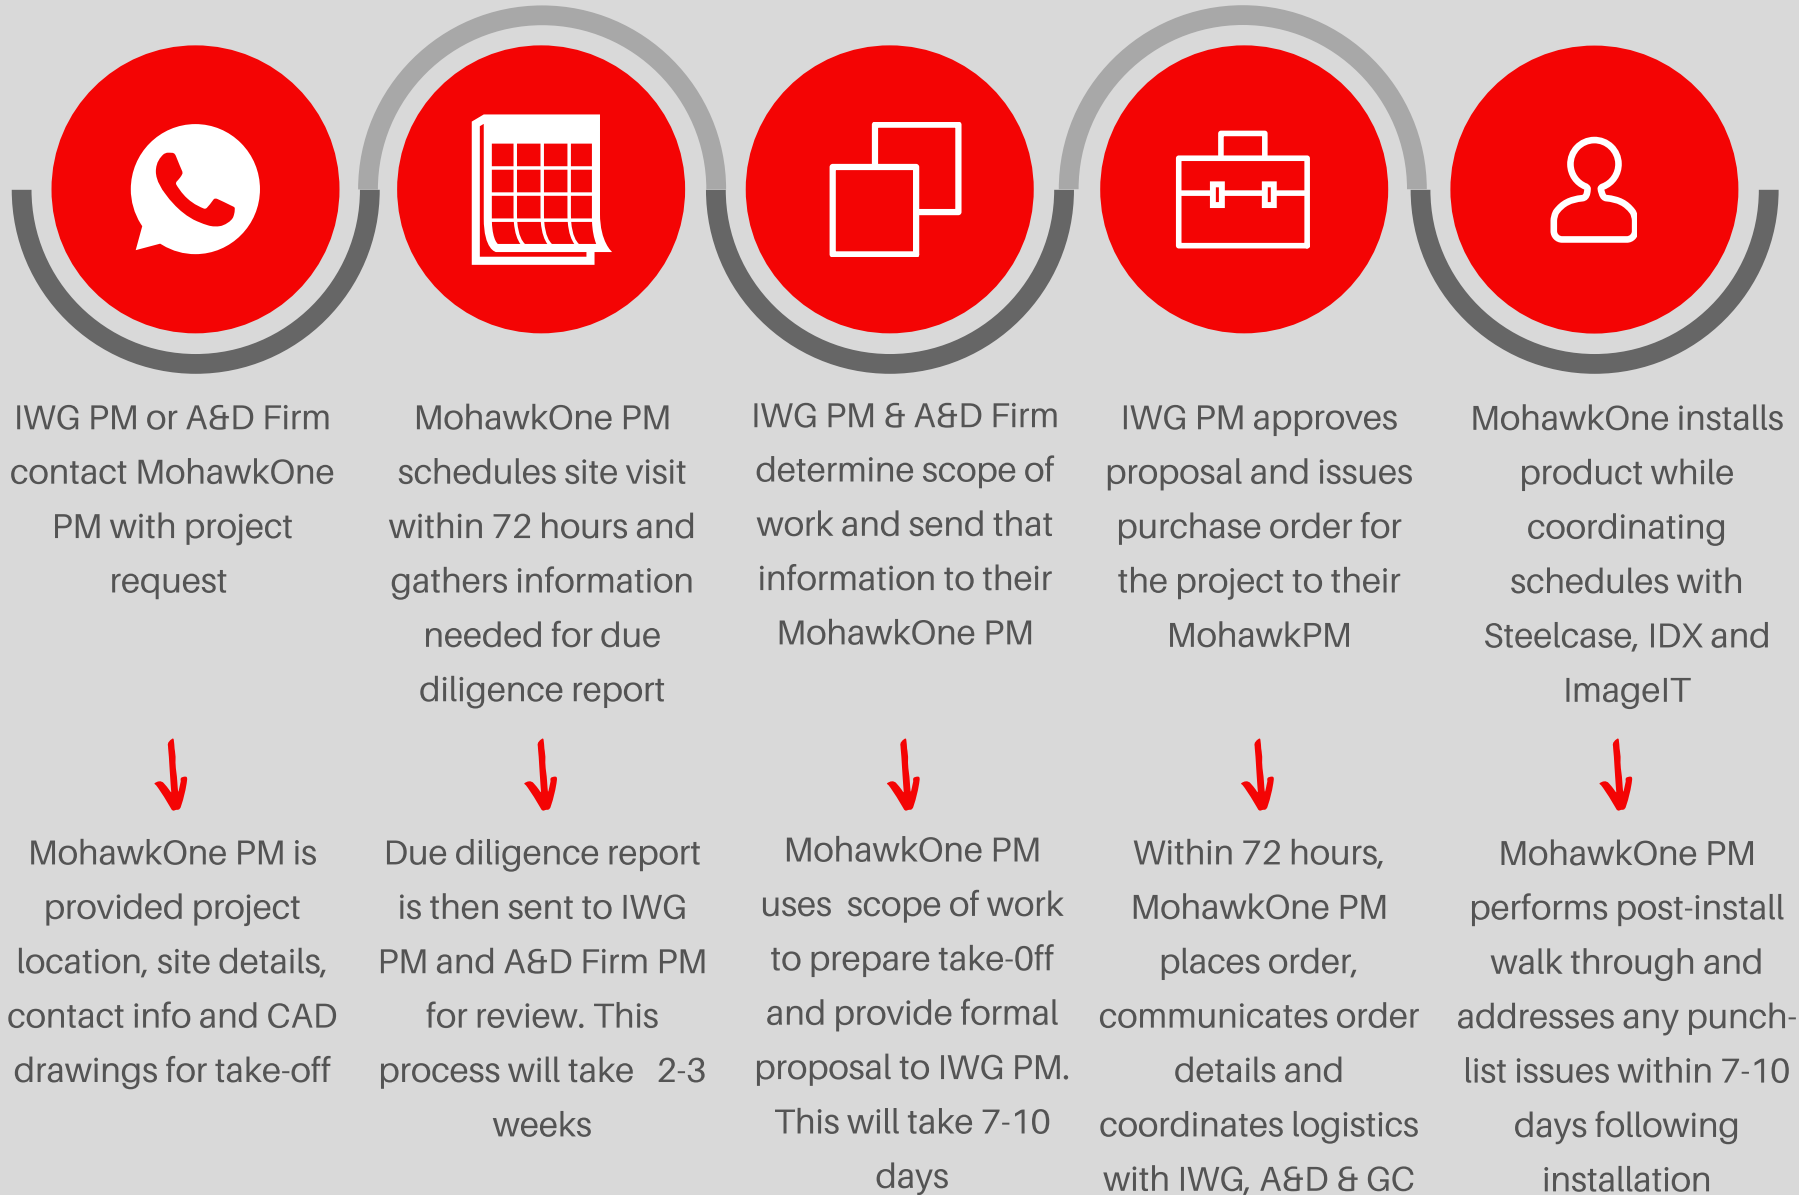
IWG PM or A&D Firm contact MohawkOne PM with project request

MohawkOne PM is provided project location, site details, contact info and CAD drawings for take-off

MohawkOne PM schedules site visit within 72 hours and gathers information needed for due diligence report

Due diligence report is then sent to IWG PM and A&D Firm PM for review. This process will take 2-3 weeks

IWG PM & A&D Firm determine scope of work and send that information to their MohawkOne PM

MohawkOne PM uses scope of work to prepare take-0ff and provide formal proposal to IWG PM. This will take 7-10 days

IWG PM approves proposal and issues purchase order for the project to their MohawkPM

Within 72 hours, MohawkOne PM places order, communicates order details and coordinates logistics with IWG, A&D & GC

MohawkOne installs product while coordinating schedules with Steelcase, IDX and ImageIT

MohawkOne PM performs post-install walk through and addresses any punch-list issues within 7-10 days following installation